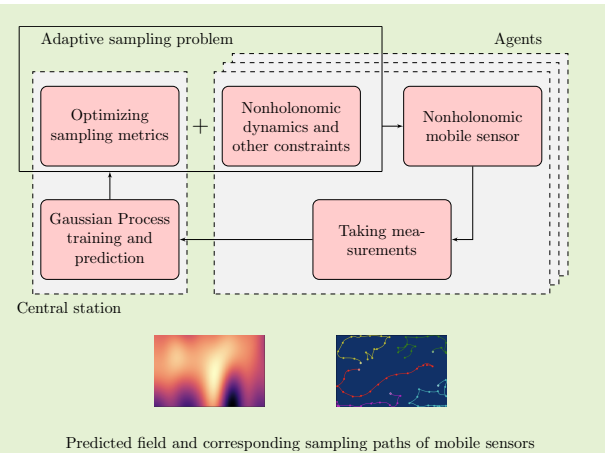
Adaptive sampling problem

Agents

Optimizing sampling metrics

+

Nonholonomic dynamics and other constraints

Nonholonomic mobile sensor

Gaussian Process training and prediction

Taking measurements

Central station

Predicted field and corresponding sampling paths of mobile sensors